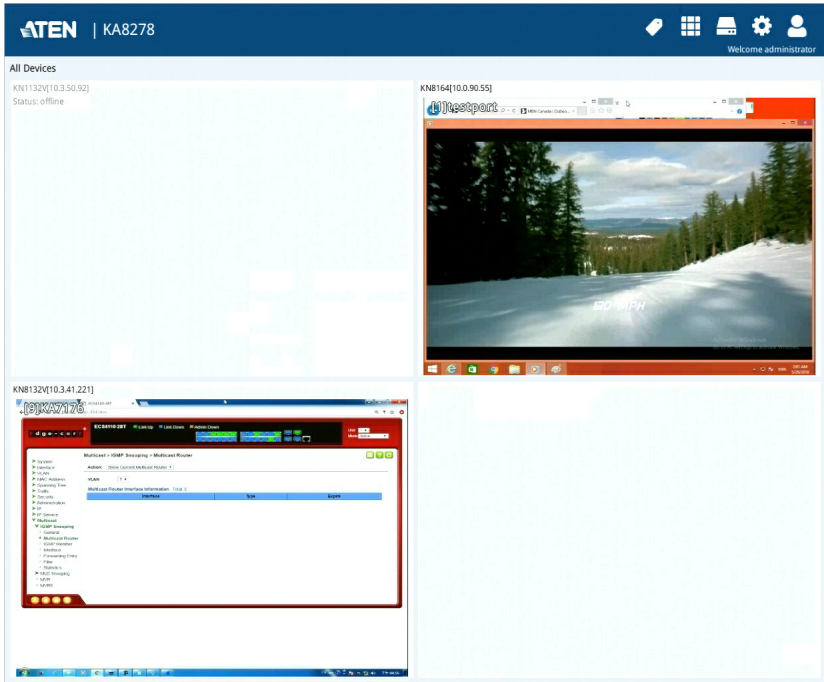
ATEN | KA8278

Welcome administrator

All Devices

KN1132V[10.3.50.92]
Status: offline

KN8164[10.0.90.55]

[1]testport

60 MPH

KN8132V[10.3.41.221]

[9]KA7176

ECS4110-28T Link Up Link Down Admin Down

Multicast > IGMP Snooping > Multicast Router

Action: Show Current Multicast Router

VLAN

Multicast Router Interface Information Total: 0

| Interface | Type | Expire |
|---|---|---|

System
Interface
VLAN
MAC Address
Spanning Tree
Traffic
Security
Administration
IP
IP Service
Multicast
IGMP Snooping
General
Multicast Router
IGMP Member
Interface
Forwarding Entry
Filter
Statistics
MLD Snooping
MVR
MVR6